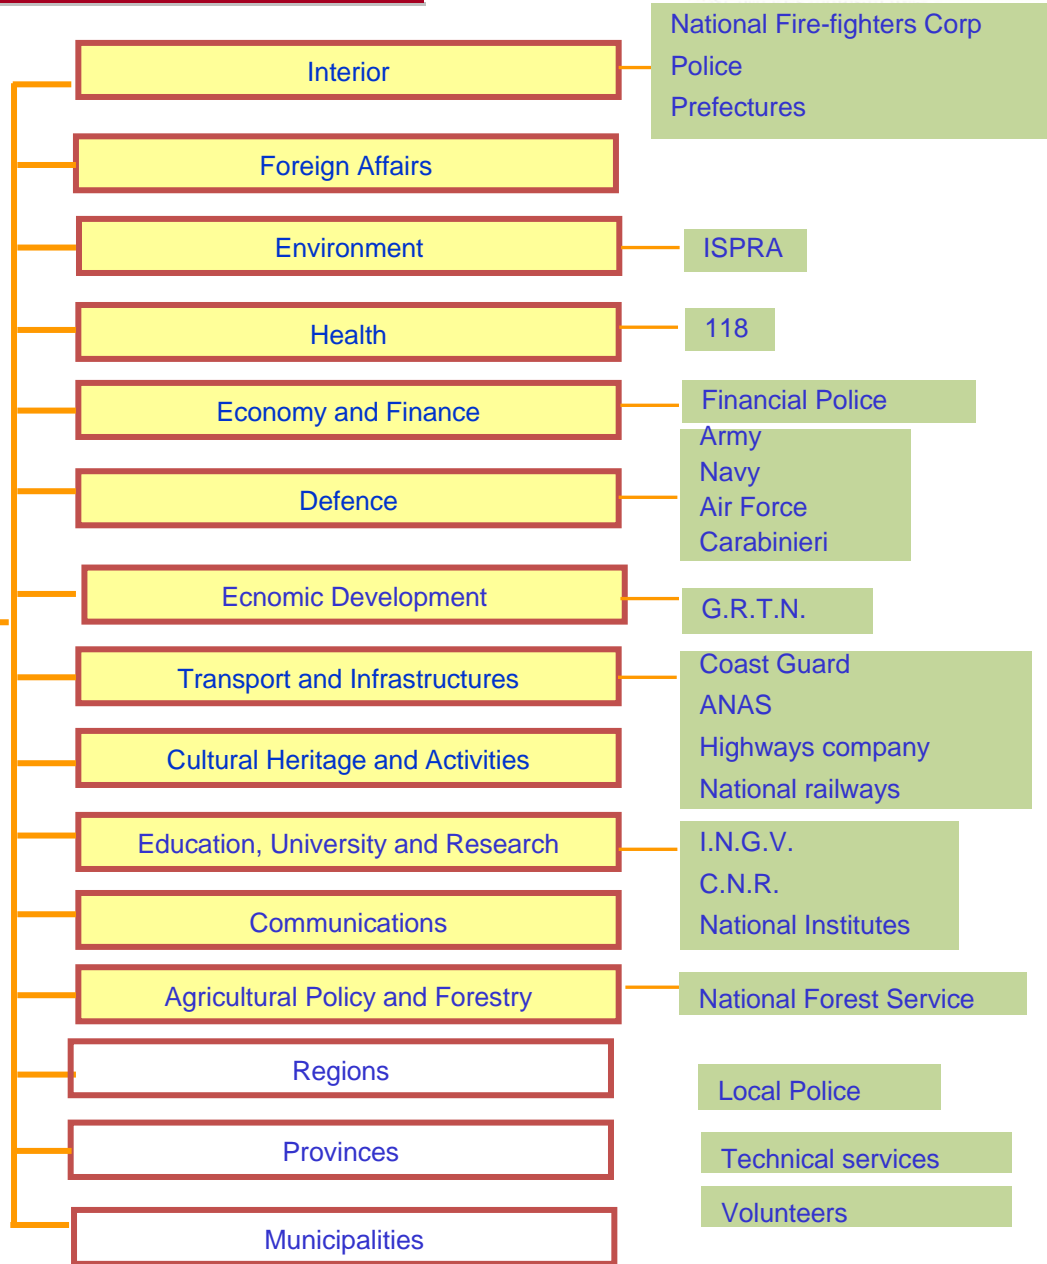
Interior

National Fire-fighters Corp
Police
Prefectures

Foreign Affairs

Environment

ISPRA

Health

118

Economy and Finance

Financial Police

Defence

Army
Navy
Air Force
Carabinieri

Ecnomic Development

G.R.T.N.

Transport and Infrastructures

Coast Guard
ANAS
Highways company
National railways

Cultural Heritage and Activities

Education, University and Research

I.N.G.V.
C.N.R.
National Institutes

Communications

Agricultural Policy and Forestry

National Forest Service

Regions

Local Police

Provinces

Technical services

Volunteers

Municipalities